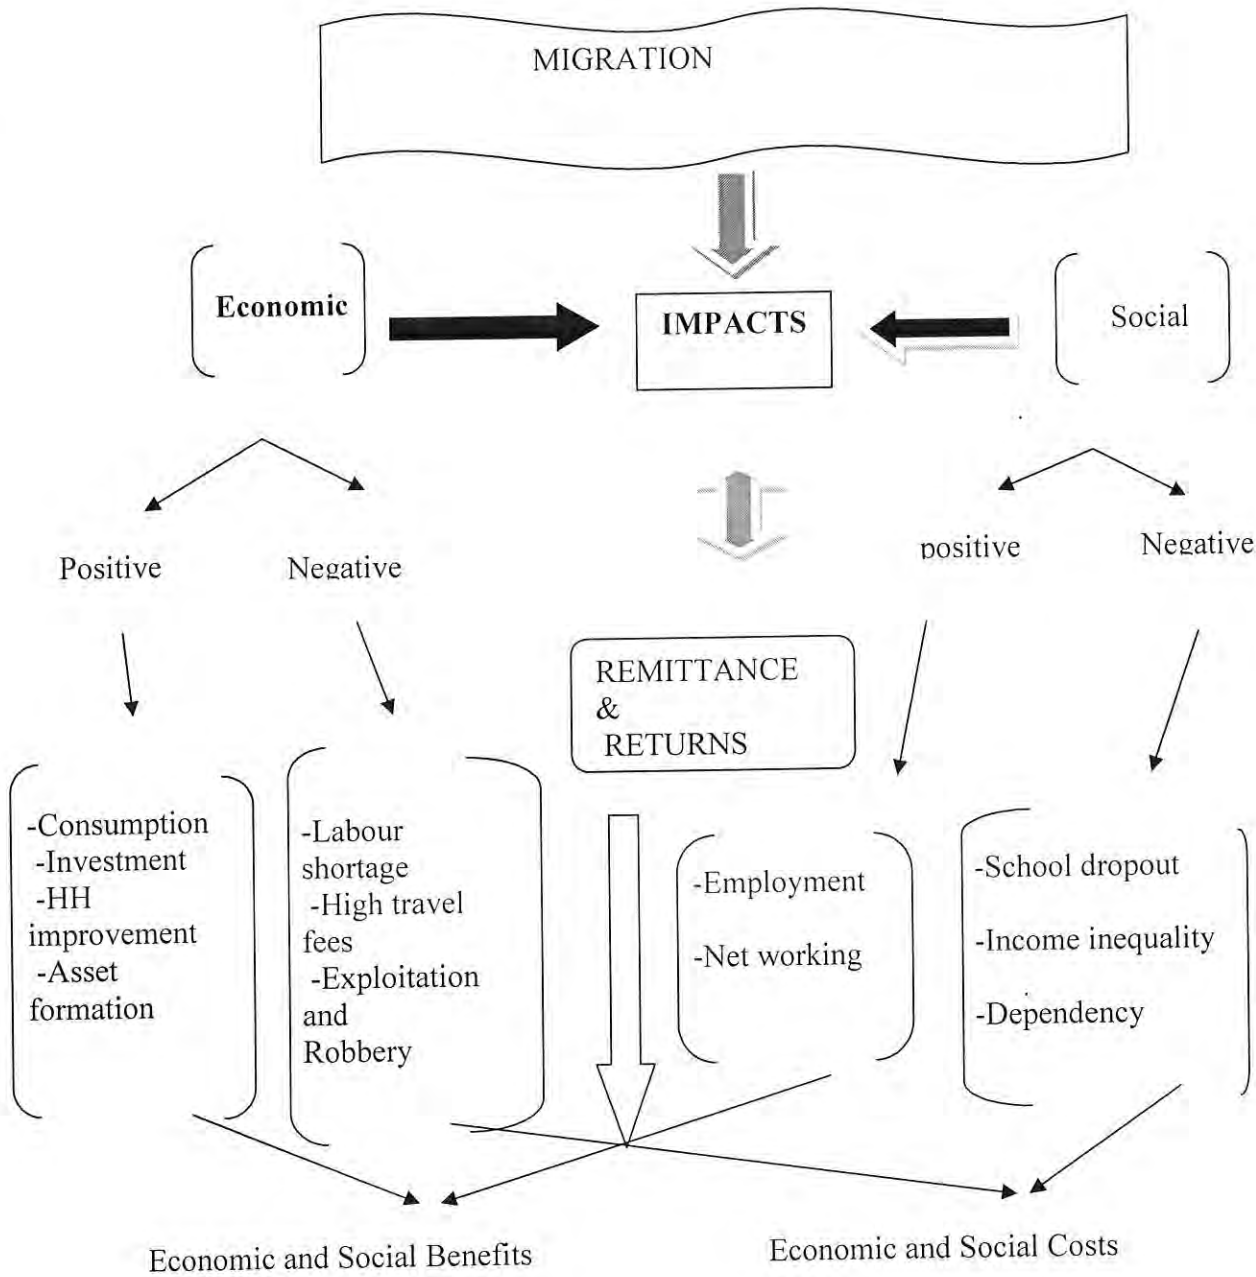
MIGRATION

Economic

IMPACTS

Social

Positive

Negative

positive

Negative

REMITTANCE & RETURNS

-Consumption
-Investment
-HH improvement
-Asset formation

-Labour shortage
-High travel fees
-Exploitation and Robbery

-Employment
-Net working

-School dropout
-Income inequality
-Dependency

Economic and Social Benefits

Economic and Social Costs